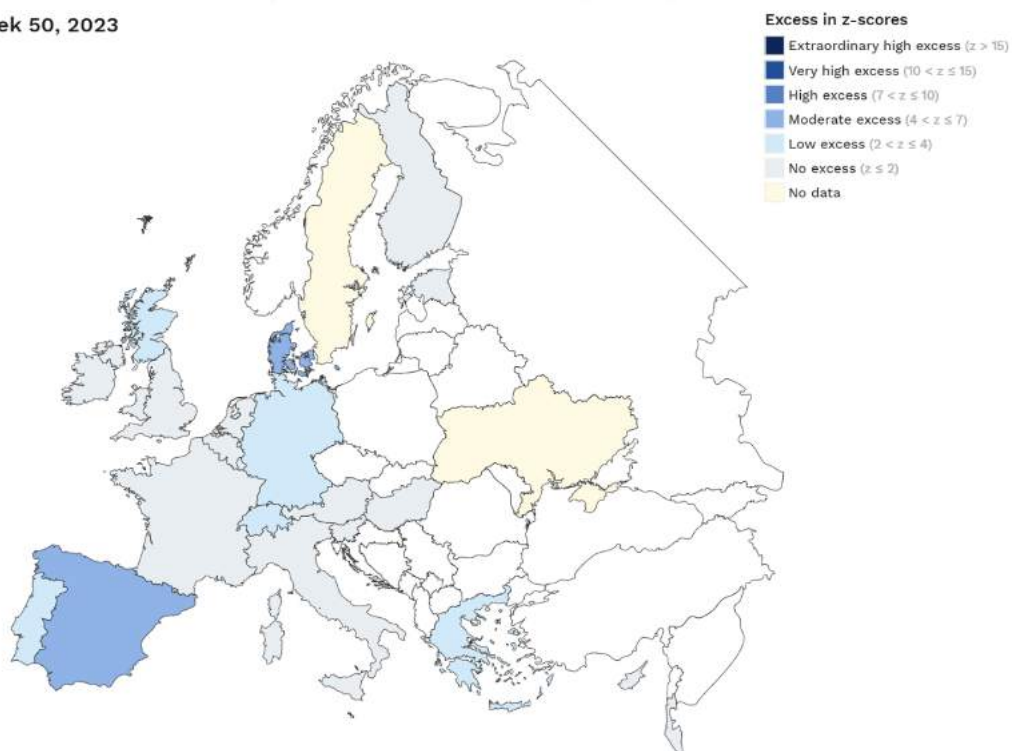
ek 50, 2023

Excess in z-scores
Extraordinary high excess ($z > 15$)
Very high excess ($10 < z \leq 15$)
High excess ($7 < z \leq 10$)
Moderate excess ($4 < z \leq 7$)
Low excess ($2 < z \leq 4$)
No excess ($z \leq 2$)
No data